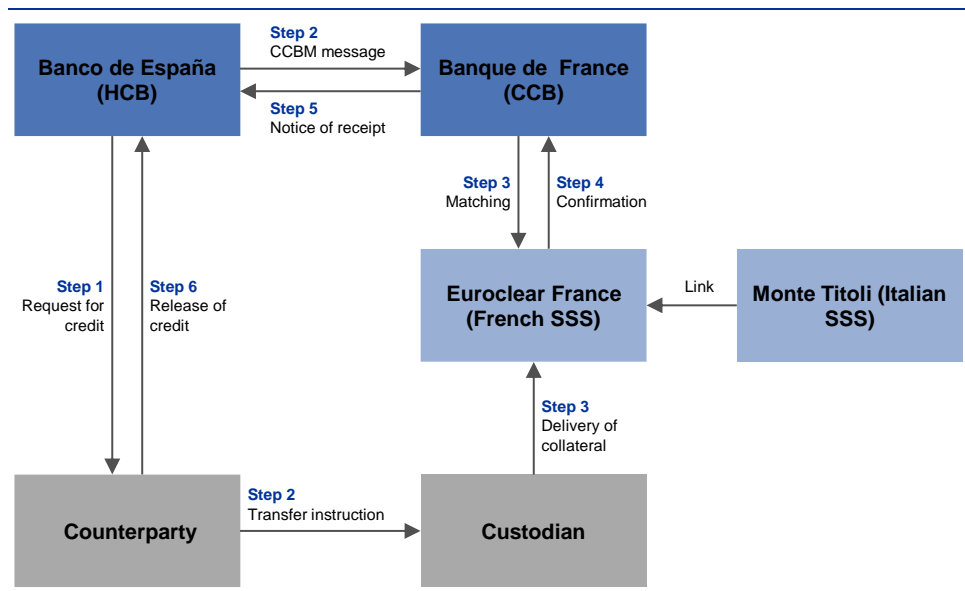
Banco de España (HCB)

Step 2
CCBM message

Banque de France (CCB)

Step 5
Notice of receipt

Step 3
Matching

Step 4
Confirmation

Step 1
Request for credit

Step 6
Release of credit

Euroclear France (French SSS)

Link

Monte Titoli (Italian SSS)

Step 3
Delivery of collateral

Counterparty

Step 2
Transfer instruction

Custodian